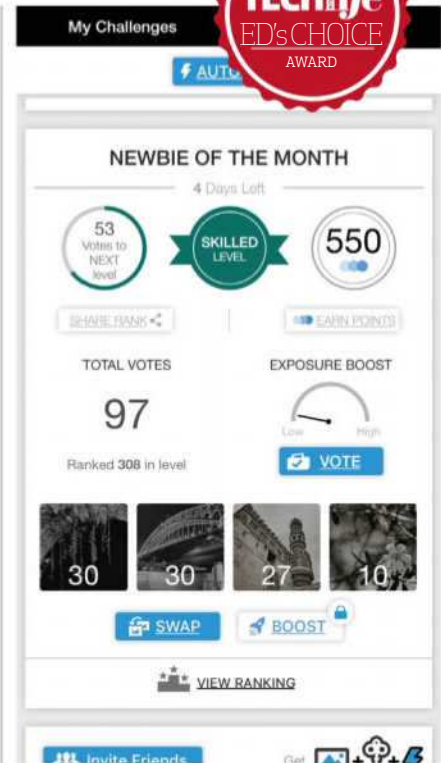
My Challenges

TECH life
ED's CHOICE
AWARD

AUTO

NEWBIE OF THE MONTH

4 Days Left

53
Votes to NEXT level

SKILLED
LEVEL

550

SHARE RANK

EARN POINTS

TOTAL VOTES

97

Ranked 308 in level

EXPOSURE BOOST

Low High

VOTE

30 30 27 10

SWAP

BOOST

VIEW RANKING

Invite Friends

Get